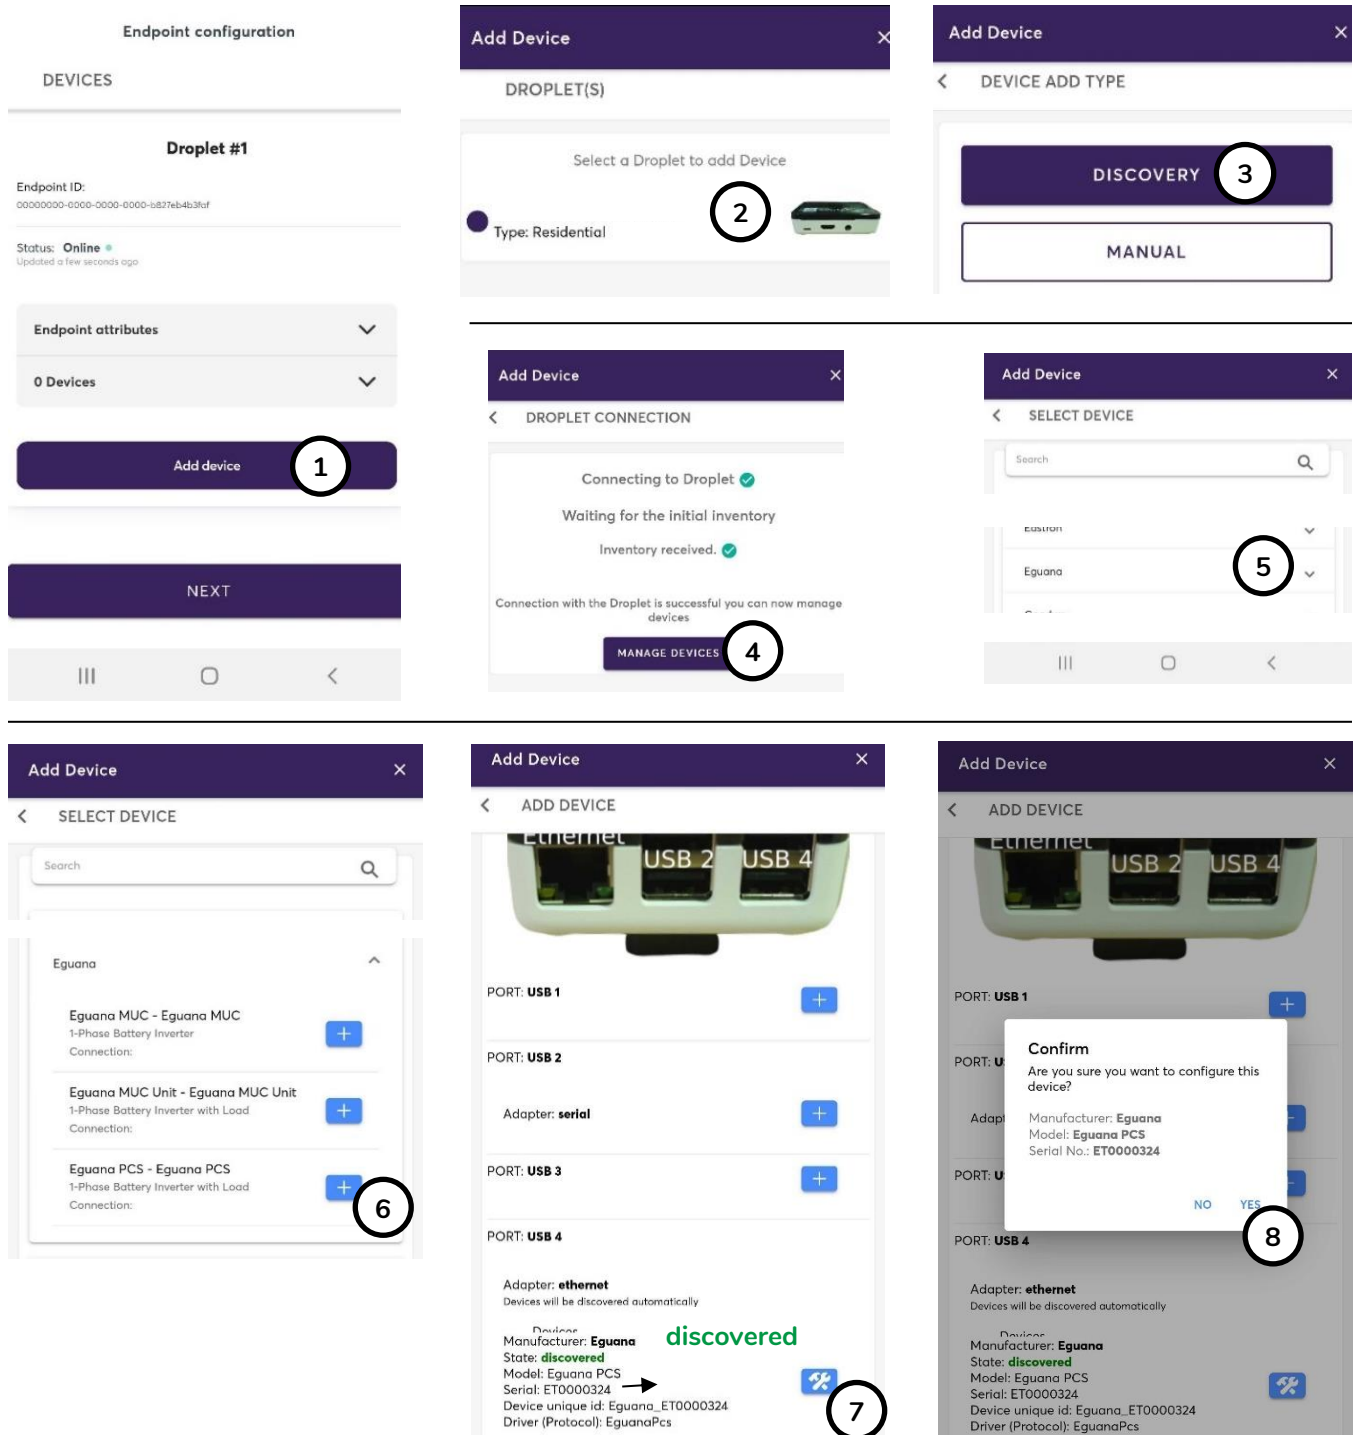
Endpoint configuration

DEVICES

Droplet #1

Endpoint ID:
00000000-0000-0000-0000-b827eb4b3faf

Status: Online
Updated a few seconds ago

Endpoint attributes

0 Devices

Add device

1

NEXT

Add Device

DROPLET(S)

Select a Droplet to add Device

Type: Residential

2

Add Device

DEVICE ADD TYPE

DISCOVERY

3

MANUAL

Add Device

DROPLET CONNECTION

Connecting to Droplet

Waiting for the initial inventory

Inventory received.

Connection with the Droplet is successful you can now manage devices

MANAGE DEVICES

4

Add Device

SELECT DEVICE

Search

Eastron

Eguana

5

Add Device

SELECT DEVICE

Search

Eguana

Eguana MUC - Eguana MUC
1-Phase Battery Inverter
Connection:

Eguana MUC Unit - Eguana MUC Unit
1-Phase Battery Inverter with Load
Connection:

Eguana PCS - Eguana PCS
1-Phase Battery Inverter with Load
Connection:

6

Add Device

ADD DEVICE

Ethernet USB 2 USB 4

PORT: USB 1

PORT: USB 2

Adapter: serial

PORT: USB 3

PORT: USB 4

Adapter: ethernet
Devices will be discovered automatically

Devices
Manufacturer: Eguana
State: discovered
Model: Eguana PCS
Serial: ET0000324
Device unique id: Eguana_ET0000324
Driver (Protocol): EguanaPcs

discovered

7

Add Device

ADD DEVICE

Ethernet USB 2 USB 4

PORT: USB 1

PORT: U

Adapt

PORT: U

Confirm
Are you sure you want to configure this device?

Manufacturer: Eguana
Model: Eguana PCS
Serial No.: ET0000324

NO YES

8

PORT: USB 4

Adapter: ethernet
Devices will be discovered automatically

Devices
Manufacturer: Eguana
State: discovered
Model: Eguana PCS
Serial: ET0000324
Device unique id: Eguana_ET0000324
Driver (Protocol): EguanaPcs